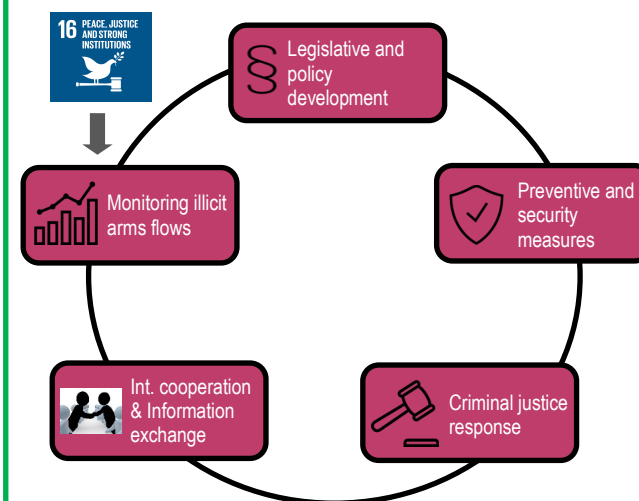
16 PEACE, JUSTICE AND STRONG INSTITUTIONS

§ Legislative and policy development

Preventive and security measures

Criminal justice response

Int. cooperation & Information exchange

Monitoring illicit arms flows